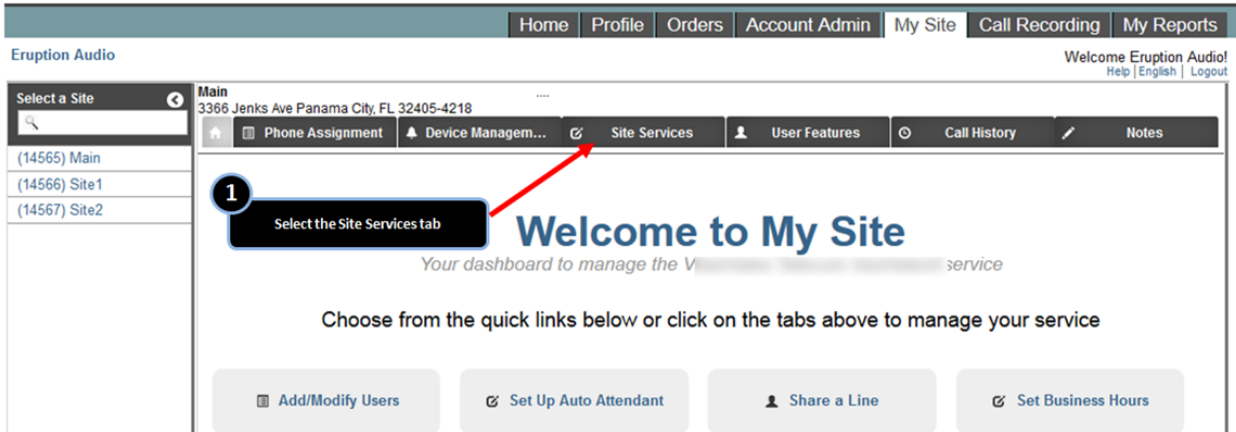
Home | Profile | Orders | Account Admin | My Site | Call Recording | My Reports

Eruption Audio

Welcome Eruption Audio!
Help | English | Logout

Select a Site

(14565) Main
(14566) Site1
(14567) Site2

Main
3366 Jenks Ave Panama City, FL 32405-4218

Phone Assignment | Device Managem... | Site Services | User Features | Call History | Notes

1

Select the Site Services tab

Welcome to My Site

Your dashboard to manage the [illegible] service

Choose from the quick links below or click on the tabs above to manage your service

Add/Modify Users | Set Up Auto Attendant | Share a Line | Set Business Hours